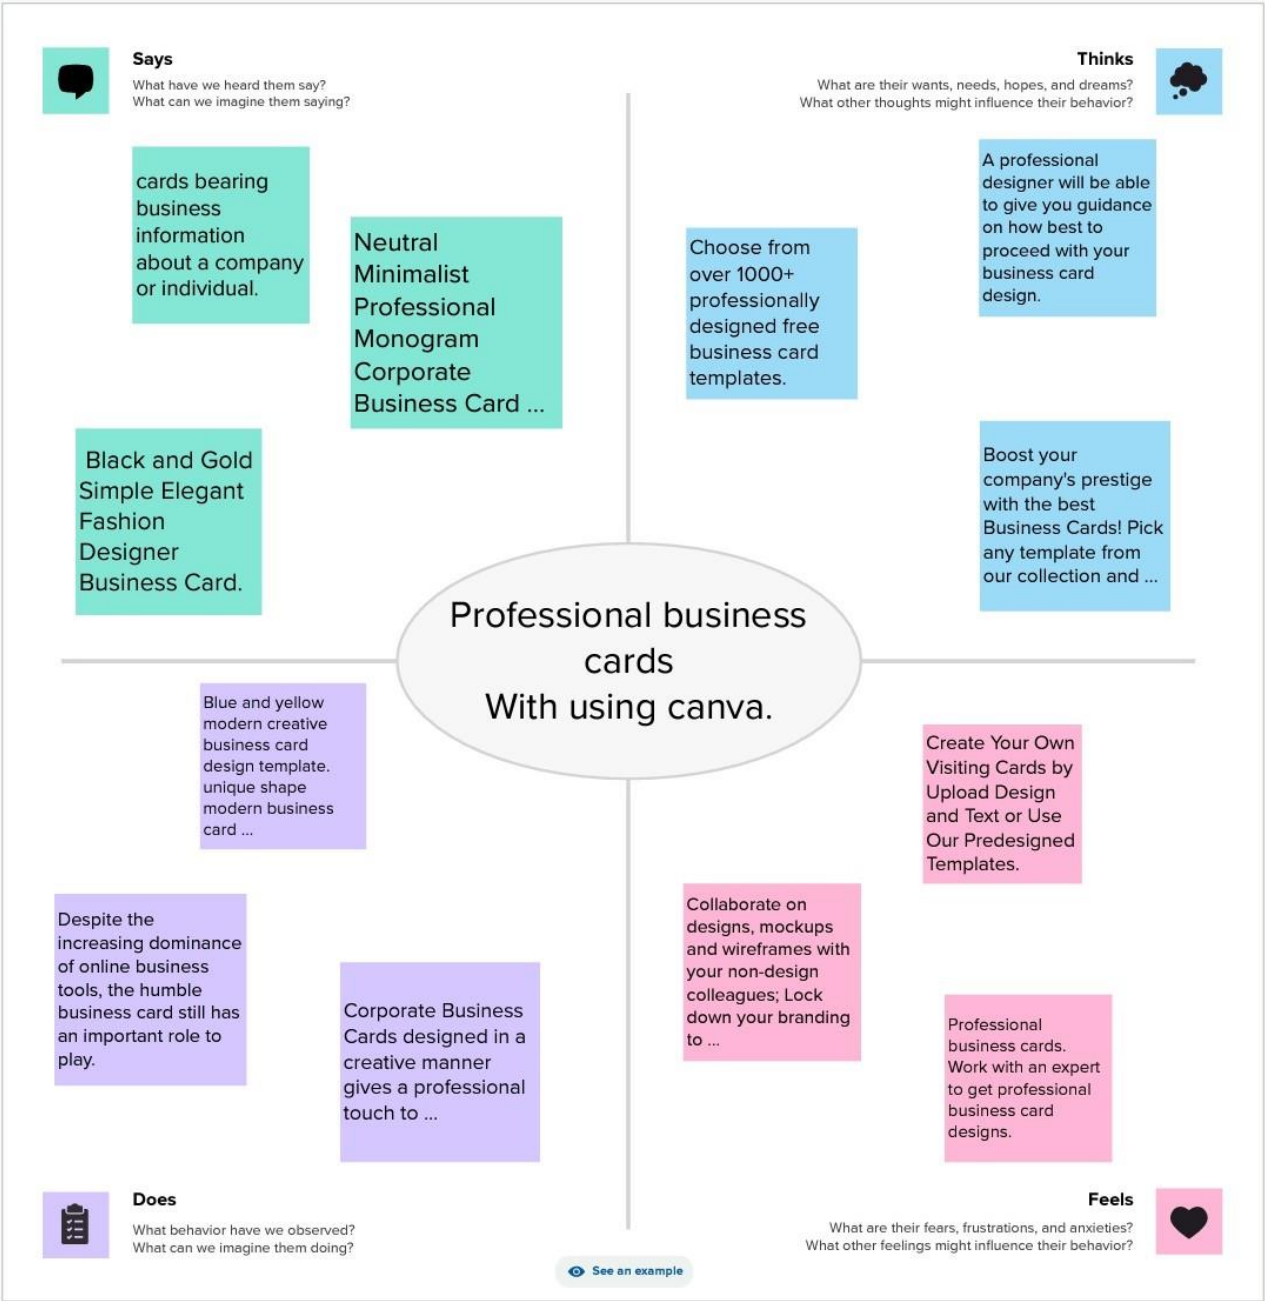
Says
What have we heard them say?
What can we imagine them saying?

cards bearing business information about a company or individual.

Neutral Minimalist Professional Monogram Corporate Business Card ...

Black and Gold Simple Elegant Fashion Designer Business Card.

Thinks
What are their wants, needs, hopes, and dreams?
What other thoughts might influence their behavior?

A professional designer will be able to give you guidance on how best to proceed with your business card design.

Choose from over 1000+ professionally designed free business card templates.

Boost your company's prestige with the best Business Cards! Pick any template from our collection and ...

Professional business cards
With using canva.

Blue and yellow modern creative business card design template. unique shape modern business card ...

Despite the increasing dominance of online business tools, the humble business card still has an important role to play.

Corporate Business Cards designed in a creative manner gives a professional touch to ...

Does
What behavior have we observed?
What can we imagine them doing?

Create Your Own Visiting Cards by Upload Design and Text or Use Our Predesigned Templates.

Collaborate on designs, mockups and wireframes with your non-design colleagues; Lock down your branding to ...

Professional business cards. Work with an expert to get professional business card designs.

Feels
What are their fears, frustrations, and anxieties?
What other feelings might influence their behavior?

See an example